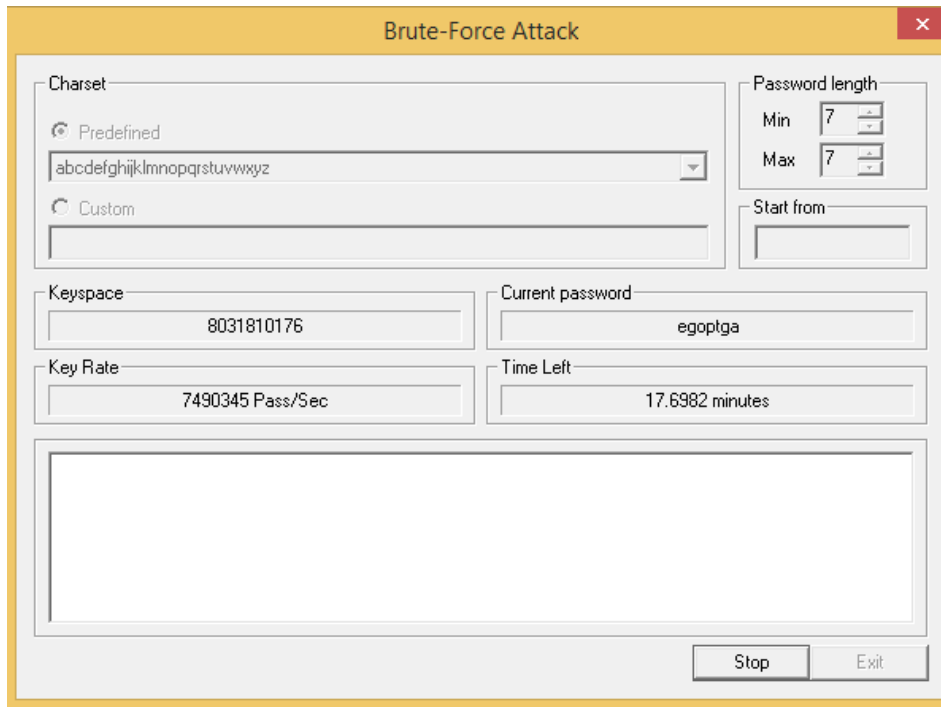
Brute-Force Attack

Charset

Predefined

abcdefghijklmnopqrstuvwxyz

Custom

Password length

Min 7

Max 7

Start from

Keyspace

8031810176

Current password

egoptga

Key Rate

7490345 Pass/Sec

Time Left

17.6982 minutes

Stop

Exit